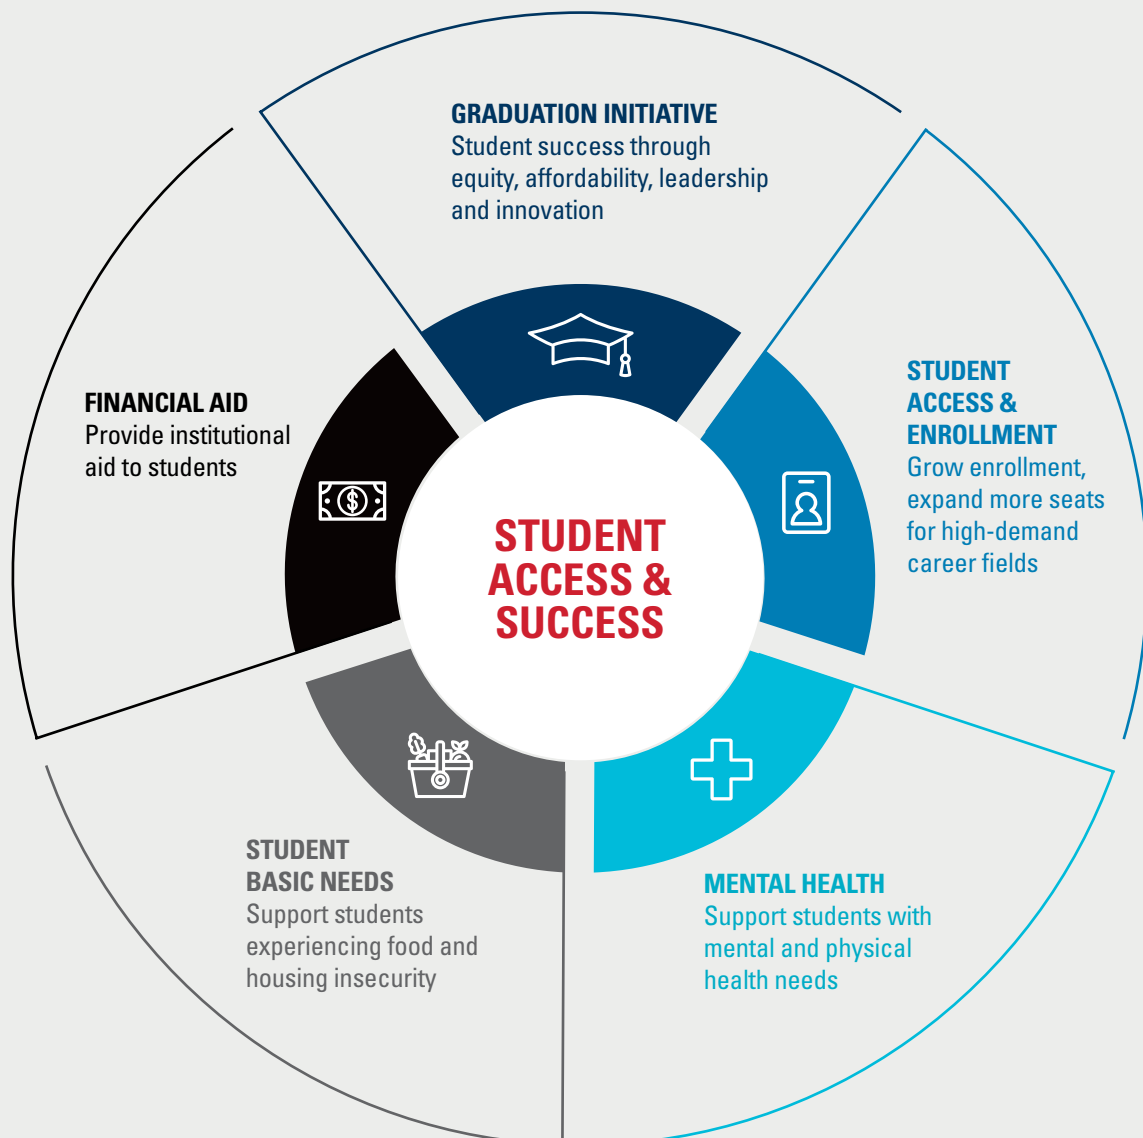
GRADUATION INITIATIVE
Student success through equity, affordability, leadership and innovation

FINANCIAL AID
Provide institutional aid to students

STUDENT ACCESS & SUCCESS

STUDENT ACCESS & ENROLLMENT
Grow enrollment, expand more seats for high-demand career fields

STUDENT BASIC NEEDS
Support students experiencing food and housing insecurity

MENTAL HEALTH
Support students with mental and physical health needs